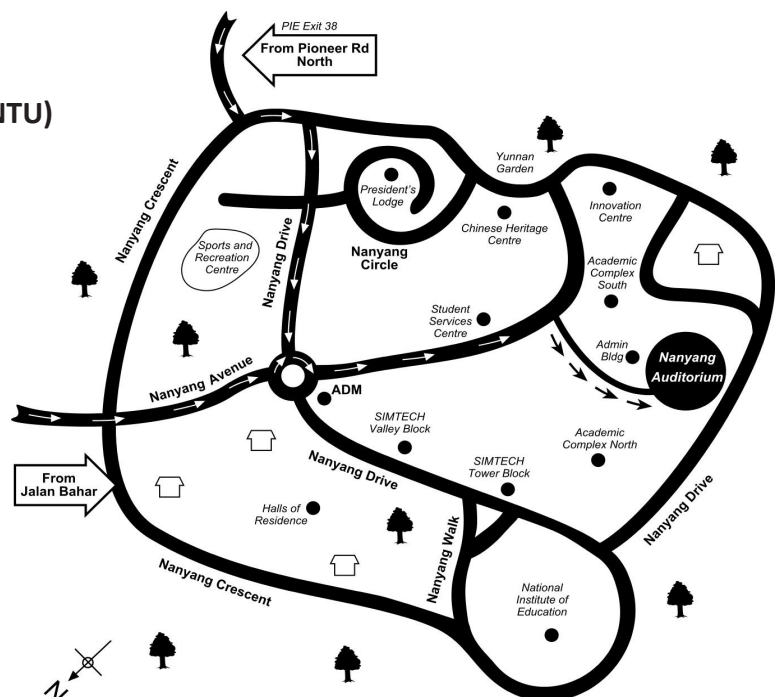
ITU)

PIE Exit 38
From Pioneer Rd North

Yunnan Garden

Nanyang Crescent

President's Lodge

Innovation Centre

Chinese Heritage Centre

Sports and Recreation Centre

Nanyang Drive

Nanyang Circle

Academic Complex South

Student Services Centre

Admin Bldg

Nanyang Auditorium

Nanyang Avenue

ADM

SIMTECH Valley Block

Academic Complex North

Nanyang Drive

SIMTECH Tower Block

From Jalan Bahar

Halls of Residence

Nanyang Drive

Nanyang Walk

Nanyang Crescent

National Institute of Education

N